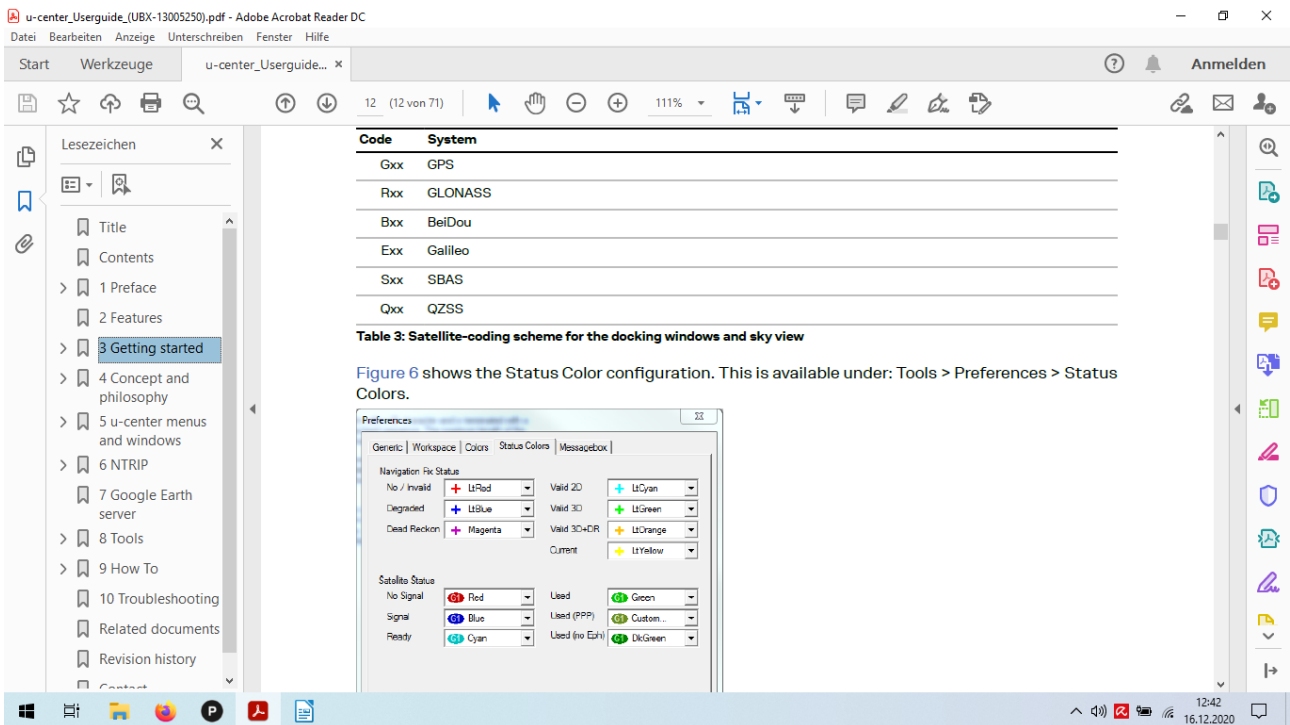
u-center_Userguide_(UBX-13005250).pdf - Adobe Acrobat Reader DC

Datei Bearbeiten Anzeige Unterschreiben Fenster Hilfe

Start Werkzeuge u-center_Userguide... ×

Anmelden

12 (12 von 71) 111%

Lesezeichen

Title
Contents
1 Preface
2 Features
3 Getting started
4 Concept and philosophy
5 u-center menus and windows
6 NTRIP
7 Google Earth server
8 Tools
9 How To
10 Troubleshooting
Related documents
Revision history
Contact

| Code | System |
|---|---|
| Gxx | GPS |
| Rxx | GLONASS |
| Bxx | BeiDou |
| Exx | Galileo |
| Sxx | SBAS |
| Qxx | QZSS |

Table 3: Satellite-coding scheme for the docking windows and sky view

Figure 6 shows the Status Color configuration. This is available under: Tools > Preferences > Status Colors.

Preferences

Generic Workspace Colors Status Colors Messagebox

Navigation Fix Status
No / Invalid LtRed
Degraded LtBlue
Dead Reckon Magenta
Valid 2D LtCyan
Valid 3D LtGreen
Valid 3D+DR LtOrange
Current LtYellow

Satellite Status
No Signal G1 Red
Signal G1 Blue
Ready G1 Cyan
Used G1 Green
Used (PPP) G1 Custom...
Used (no Eph) G1 DkGreen

12:42
16.12.2020